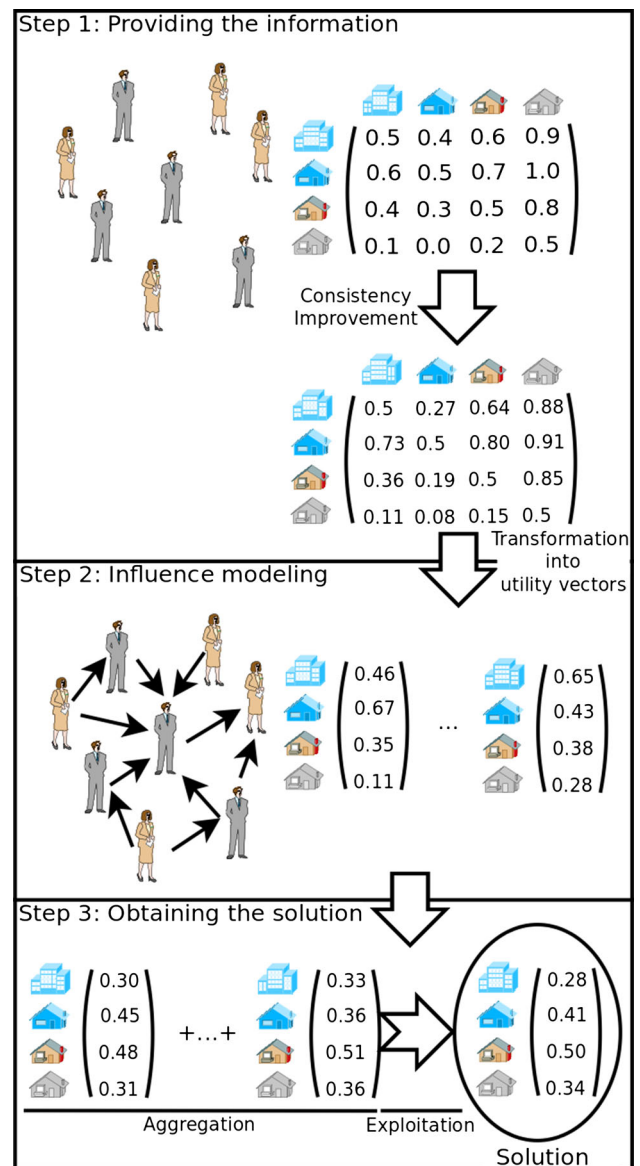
Step 1: Providing the information

$\begin{pmatrix} 0.5 & 0.4 & 0.6 & 0.9 \\ 0.6 & 0.5 & 0.7 & 1.0 \\ 0.4 & 0.3 & 0.5 & 0.8 \\ 0.1 & 0.0 & 0.2 & 0.5 \end{pmatrix}$

Consistency Improvement

$\begin{pmatrix} 0.5 & 0.27 & 0.64 & 0.88 \\ 0.73 & 0.5 & 0.80 & 0.91 \\ 0.36 & 0.19 & 0.5 & 0.85 \\ 0.11 & 0.08 & 0.15 & 0.5 \end{pmatrix}$

Transformation into utility vectors

Step 2: Influence modeling

$\begin{pmatrix} 0.46 \\ 0.67 \\ 0.35 \\ 0.11 \end{pmatrix}$ ... $\begin{pmatrix} 0.65 \\ 0.43 \\ 0.38 \\ 0.28 \end{pmatrix}$

Step 3: Obtaining the solution

$\begin{pmatrix} 0.30 \\ 0.45 \\ 0.48 \\ 0.31 \end{pmatrix}$ +...+ $\begin{pmatrix} 0.33 \\ 0.36 \\ 0.51 \\ 0.36 \end{pmatrix}$ $\begin{pmatrix} 0.28 \\ 0.41 \\ 0.50 \\ 0.34 \end{pmatrix}$

Aggregation

Exploitation

Solution